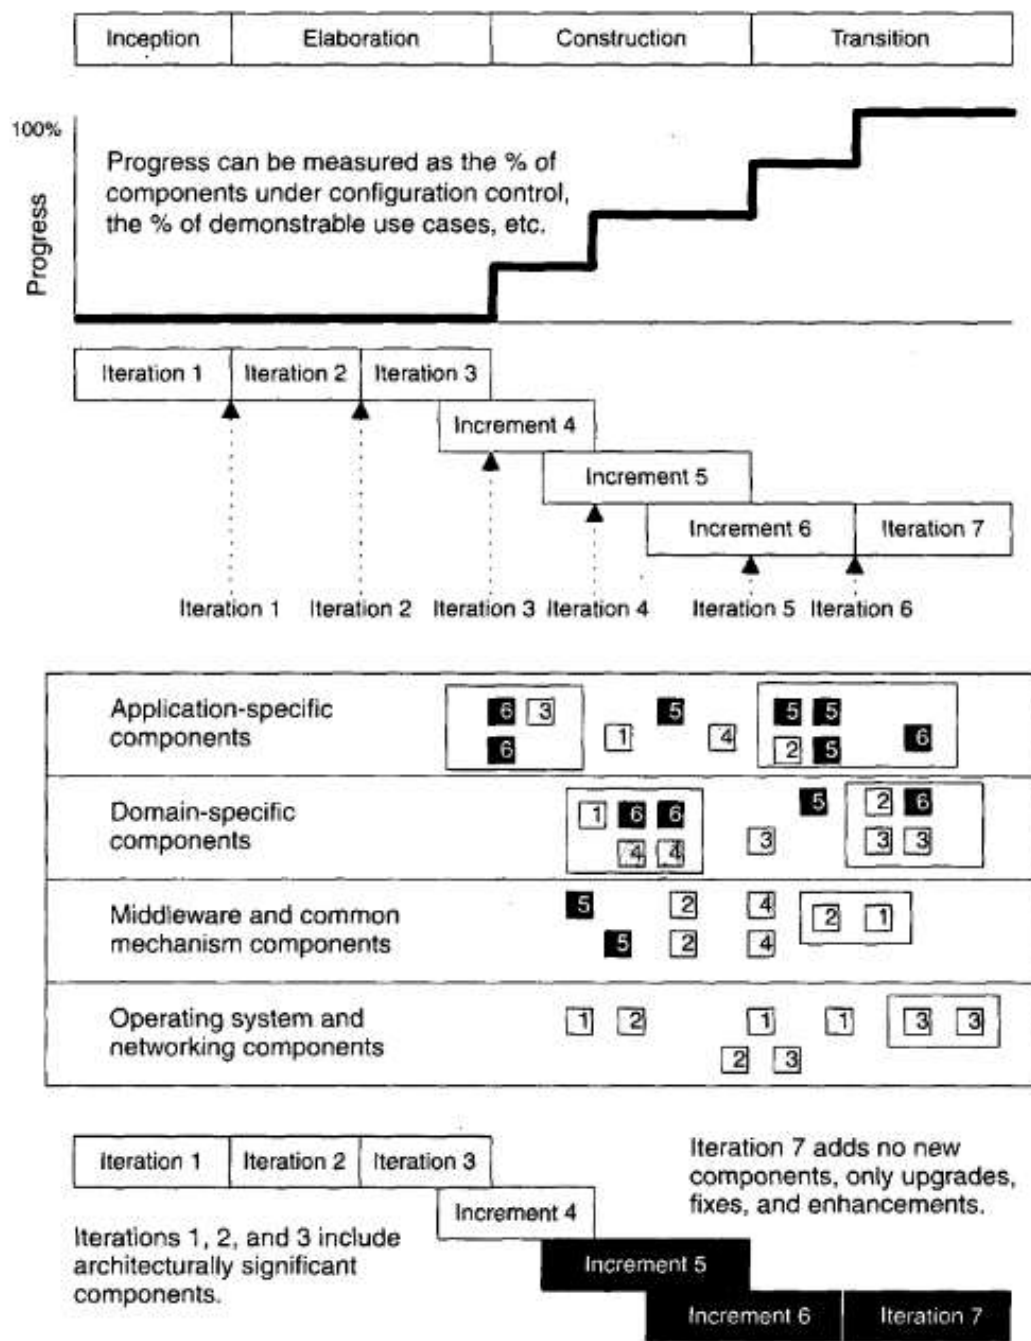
| Inception | Elaboration | Construction | Transition |
|---|---|---|---|

100%

Progress

Progress can be measured as the % of components under configuration control, the % of demonstrable use cases, etc.

Iteration 1 Iteration 2 Iteration 3

Increment 4

Increment 5

Increment 6 Iteration 7

Iteration 1 Iteration 2 Iteration 3 Iteration 4 Iteration 5 Iteration 6

Application-specific components

6 3 6 1 5 4 5 5 2 5 6

Domain-specific components

1 6 6 4 4 3 5 2 6 3 3

Middleware and common mechanism components

5 5 2 2 4 4 2 1

Operating system and networking components

1 2 1 2 3 1 3 3

Iteration 1 Iteration 2 Iteration 3

Increment 4

Increment 5

Increment 6 Iteration 7

Iteration 7 adds no new components, only upgrades, fixes, and enhancements.

Iterations 1, 2, and 3 include architecturally significant components.